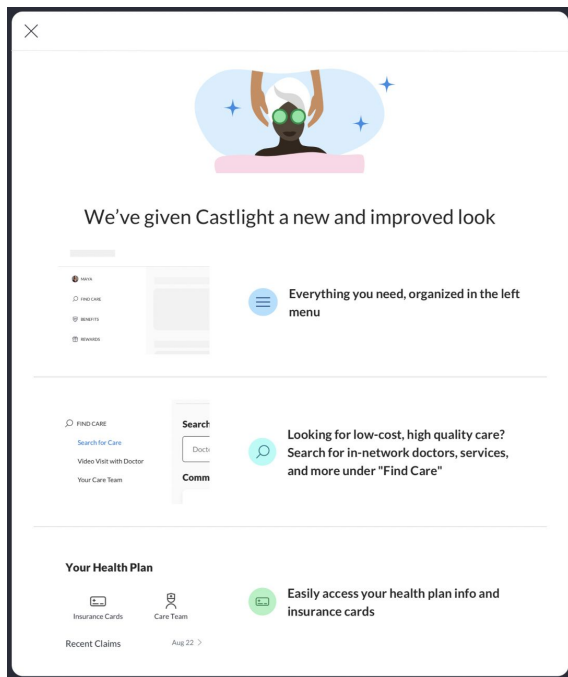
We've given Castlight a new and improved look

MAYA
FIND CARE
BENEFITS
REWARDS

Everything you need, organized in the left menu

FIND CARE
Search for Care
Video Visit with Doctor
Your Care Team

Search
Docto
Comm

Looking for low-cost, high quality care? Search for in-network doctors, services, and more under "Find Care"

Your Health Plan

Insurance Cards
Care Team

Recent Claims
Aug 22 >

Easily access your health plan info and insurance cards